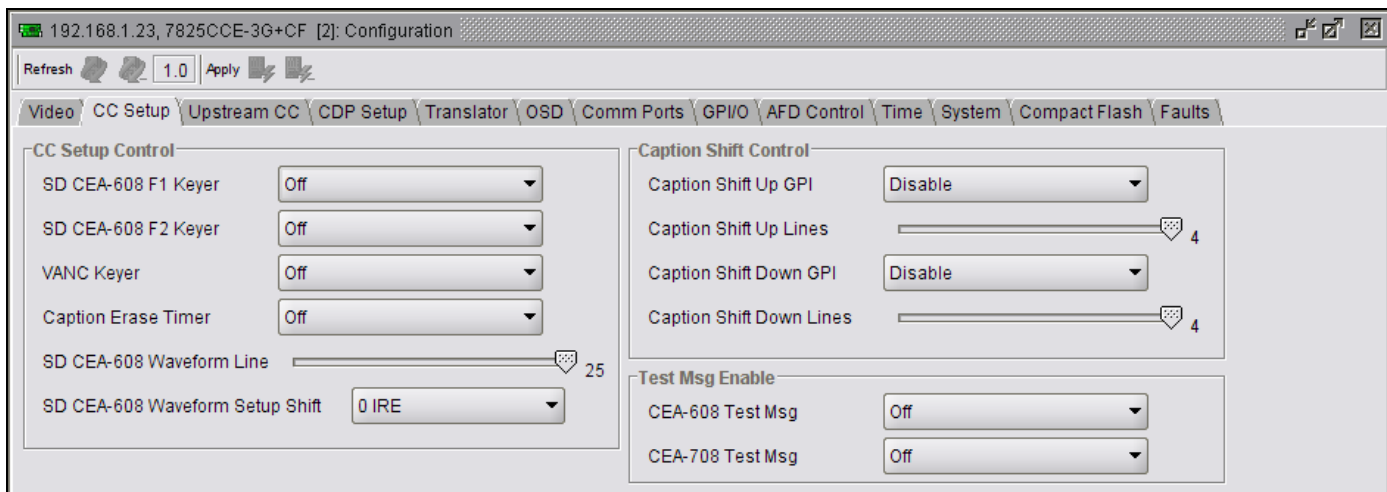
192.168.1.23, 7825CCE-3G+CF [2]: Configuration

Refresh 1.0 Apply

Video | CC Setup | Upstream CC | CDP Setup | Translator | OSD | Comm Ports | GPI/O | AFD Control | Time | System | Compact Flash | Faults

CC Setup Control
SD CEA-608 F1 Keyer Off
SD CEA-608 F2 Keyer Off
VANC Keyer Off
Caption Erase Timer Off
SD CEA-608 Waveform Line 25
SD CEA-608 Waveform Setup Shift 0 IRE

Caption Shift Control
Caption Shift Up GPI Disable
Caption Shift Up Lines 4
Caption Shift Down GPI Disable
Caption Shift Down Lines 4

Test Msg Enable
CEA-608 Test Msg Off
CEA-708 Test Msg Off